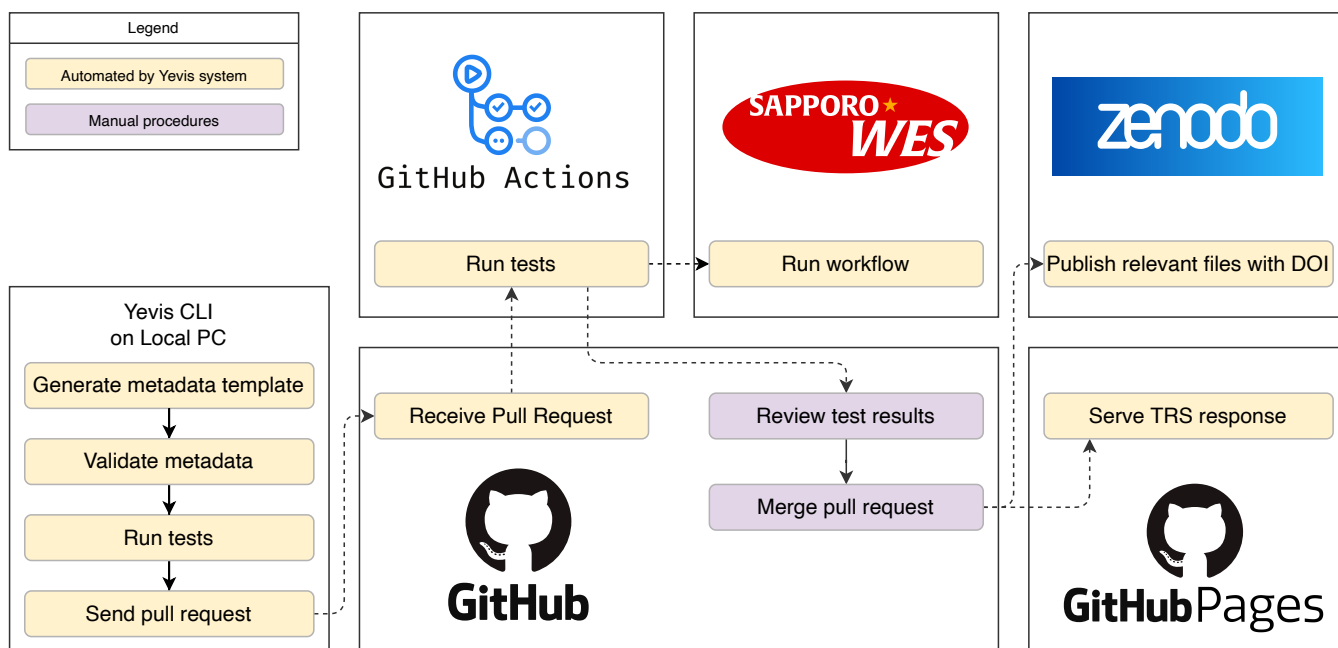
Legend

Automated by Yevis system

Manual procedures

GitHub Actions

Run tests

SAPPORO WES

Run workflow

zenodo

Publish relevant files with DOI

Yevis CLI on Local PC

Generate metadata template

Validate metadata

Run tests

Send pull request

Receive Pull Request

Review test results

Merge pull request

GitHub

Serve TRS response

GitHub Pages